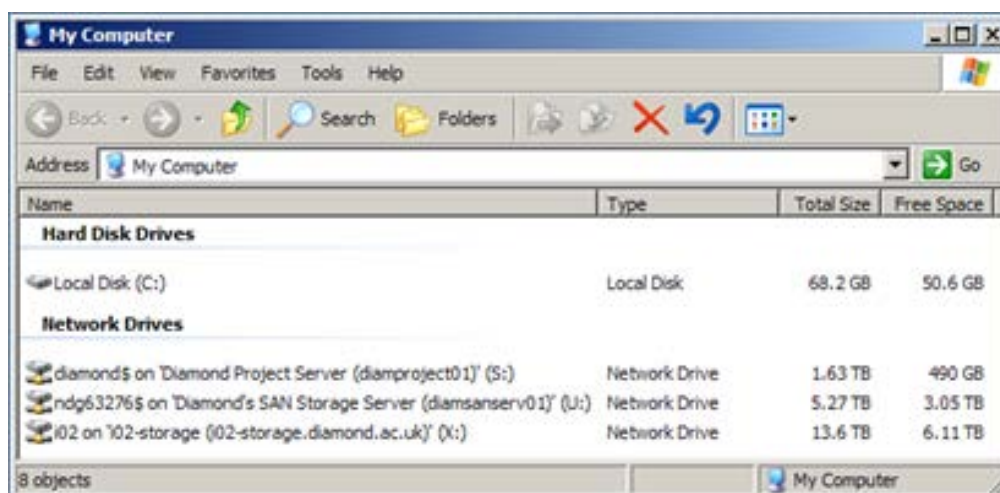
My Computer

File Edit View Favorites Tools Help

Back Search Folders

Address My Computer Go

| Name | Type | Total Size | Free Space |
|---|---|---|---|
| **Hard Disk Drives** | | | |
| Local Disk (C:) | Local Disk | 68.2 GB | 50.6 GB |
| **Network Drives** | | | |
| diamond$ on 'Diamond Project Server (diamproject01)' (S:) | Network Drive | 1.63 TB | 490 GB |
| ndg63276$ on 'Diamond's SAN Storage Server (diamsanserv01)' (U:) | Network Drive | 5.27 TB | 3.05 TB |
| i02 on 'i02-storage (i02-storage.diamond.ac.uk)' (X:) | Network Drive | 13.6 TB | 6.11 TB |

8 objects My Computer